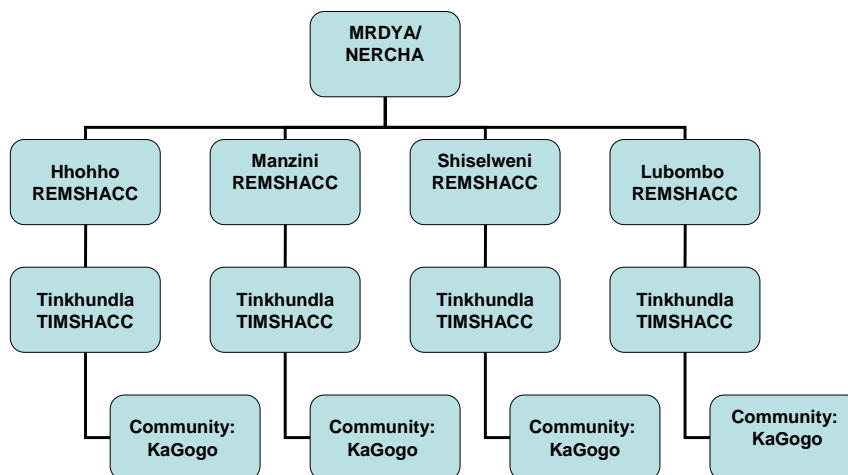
MRDYA/
NERCHA

Hhohho
REMSHACC

Tinkhundla
TIMSHACC

Community:
KaGogo

Manzini
REMSHACC

Tinkhundla
TIMSHACC

Community:
KaGogo

Shiselweni
REMSHACC

Tinkhundla
TIMSHACC

Community:
KaGogo

Lubombo
REMSHACC

Tinkhundla
TIMSHACC

Community:
KaGogo